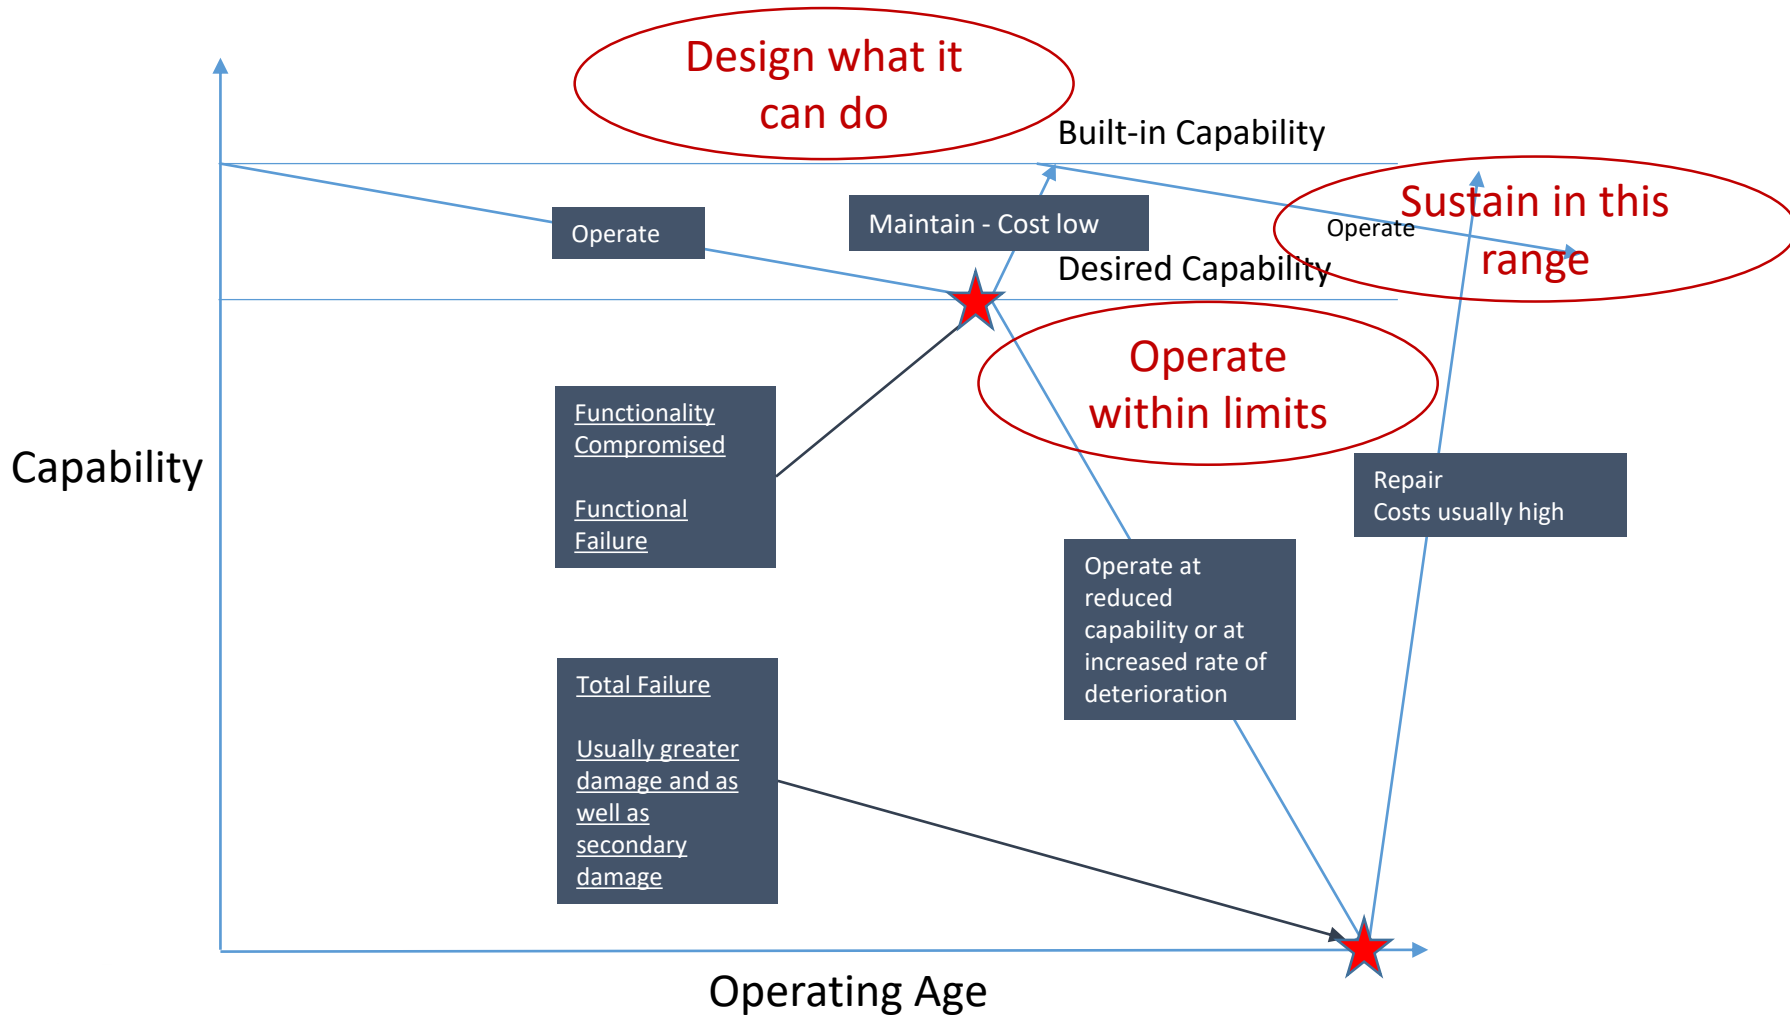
Design what it can do

Built-in Capability

Sustain in this range

Operate

Maintain - Cost low

Operate

Desired Capability

Operate within limits

Capability

Functionality Compromised

Functional Failure

Repair
Costs usually high

Operate at reduced capability or at increased rate of deterioration

Total Failure

Usually greater damage and as well as secondary damage

Operating Age